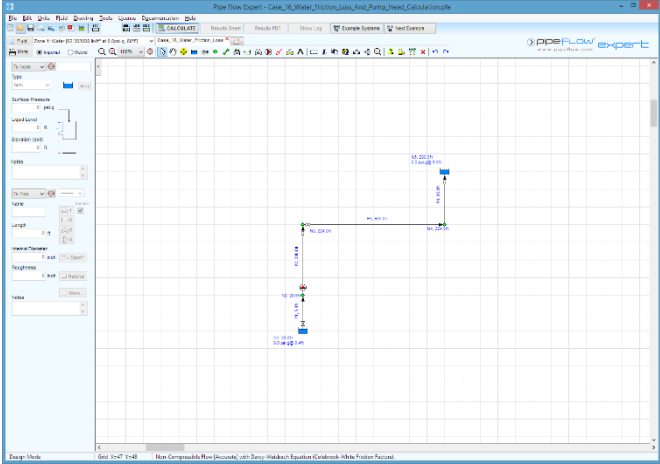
Pipe Flow Expert - Case_16_Water_Friction_Loss_And_Pump_Head_Calculation.pfe

File Edit Units Fluid Drawing Tools Options Documentation Help

CALCULATE Results Sheet Results PDF Show Log Example Systems Next Example

Fluid: Zone 1: Water [60.000000 lb/ft³ at 0 psi g, 68°F]

Case_16_Water_Friction_Loss...

pipeflow expert

www.pipeflow.com

Print Imperial Metric

100%

Tk Node

Type

Tank

Surface Pressure

0 psi g

Liquid Level

0 ft

Elevation (pad)

0 ft

Notes

To Pipe

Name

Length

0 ft

Internal Diameter

0 inch

Roughness

0 inch

Material

More...

Notes

N5, 220 ft
0.0 psi g @ 0 ft

P4, 40 ft

P3, 100 ft

N4, 224 ft

N3, 224 ft

P2, 200 ft

N2, 20 ft

P1, 5 ft

N1, 20 ft
0.0 psi g @ 0 ft

Design Mode

Grid X=47 Y=48

Non-Compressible Flow [Accurate] with Darcy-Weisbach Equation (Colebrook-White Friction Factors)